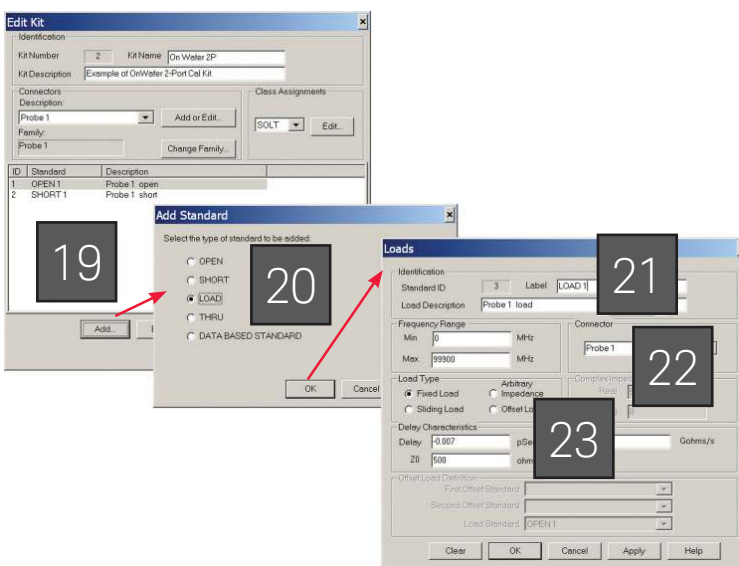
Edit Kit
Identification
Kit Number 2 Kit Name On Wafer 2P
Kit Description Example of OnWafer 2-Port Cal Kit
Connectors
Description:
Probe 1
Add or Edit...
Family:
Probe 1
Change Family...
Class Assignments
SOLT
Edit...

| ID | Standard | Description |
|---|---|---|
| 1 | OPEN 1 | Probe 1 open |
| 2 | SHORT 1 | Probe 1 short |

Add...

19

Add Standard
Select the type of standard to be added:
OPEN
SHORT
LOAD
THRU
DATA BASED STANDARD
OK
Cancel

20

Loads
Identification
Standard ID 3 Label LOAD 1
Load Description Probe 1 load
Frequency Range
Min 0 MHz
Max 99900 MHz
Connector
Probe 1
Load Type
Fixed Load
Sliding Load
Arbitrary Impedance
Offset Lo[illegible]
Complex Impe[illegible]
Real
Delay Characteristics
Delay -0.007 pSe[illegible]
Z0 500 ohm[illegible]
Gohms/s
Offset Load Definition
First Offset Standard
Second Offset Standard
Load Standard OPEN 1
Clear OK Cancel Apply Help

21

22

23